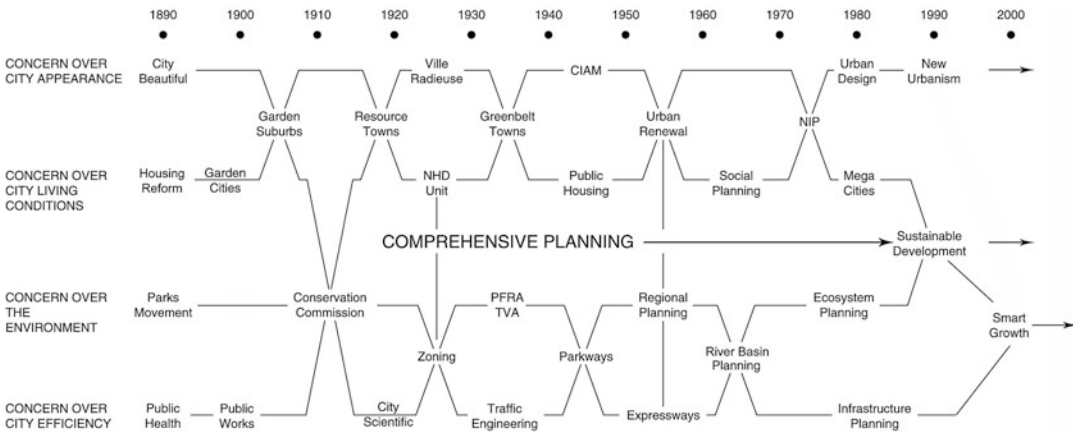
1890 1900 1910 1920 1930 1940 1950 1960 1970 1980 1990 2000

CONCERN OVER CITY APPEARANCE

City Beautiful

Ville Radieuse

CIAM

Urban Design

New Urbanism

Garden Suburbs

Resource Towns

Greenbelt Towns

Urban Renewal

NIP

CONCERN OVER CITY LIVING CONDITIONS

Housing Reform

Garden Cities

NHD Unit

Public Housing

Social Planning

Mega Cities

COMPREHENSIVE PLANNING

Sustainable Development

CONCERN OVER THE ENVIRONMENT

Parks Movement

Conservation Commission

PFRA TVA

Regional Planning

Ecosystem Planning

Smart Growth

Zoning

Parkways

River Basin Planning

CONCERN OVER CITY EFFICIENCY

Public Health

Public Works

City Scientific

Traffic Engineering

Expressways

Infrastructure Planning